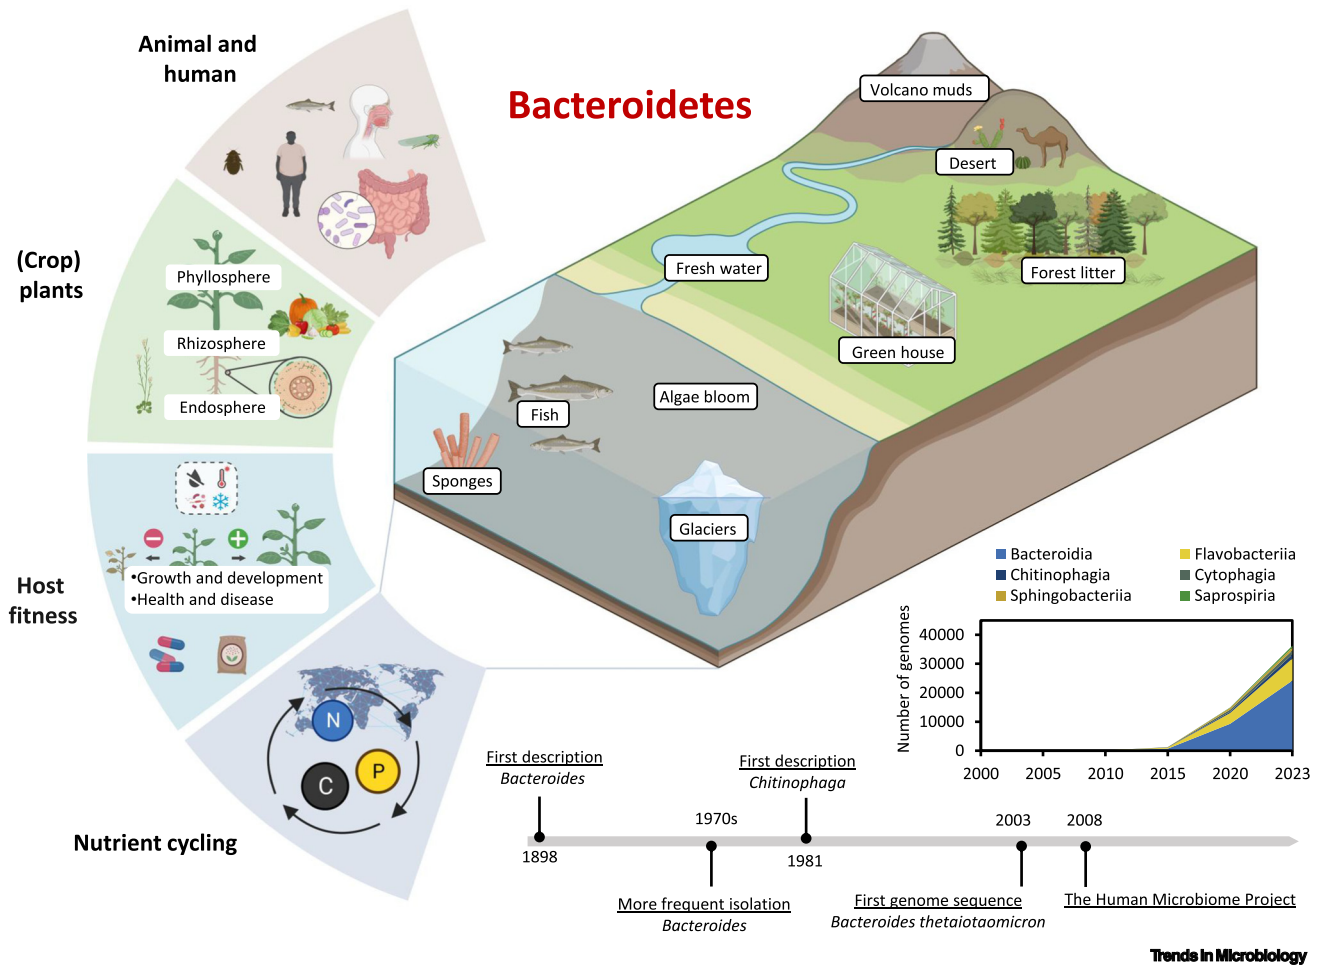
Animal and human

(Crop) plants

Phyllosphere

Rhizosphere

Endosphere

•Growth and development
•Health and disease

Host fitness

N

C

P

Nutrient cycling

Bacteroidetes

Volcano muds

Desert

Fresh water

Forest litter

Green house

Algae bloom

Fish

Sponges

Glaciers

Bacteroidia
Chitinophagia
Sphingobacteriia
Flavobacteriia
Cytophagia
Saprospiria

Number of genomes

40000
30000
20000
10000
0

2000 2005 2010 2015 2020 2023

First description
Bacteroides

First description
Chitinophaga

1898

1970s

1981

2003

2008

More frequent isolation
Bacteroides

First genome sequence
Bacteroides thetaiotaomicron

The Human Microbiome Project

Trends in Microbiology